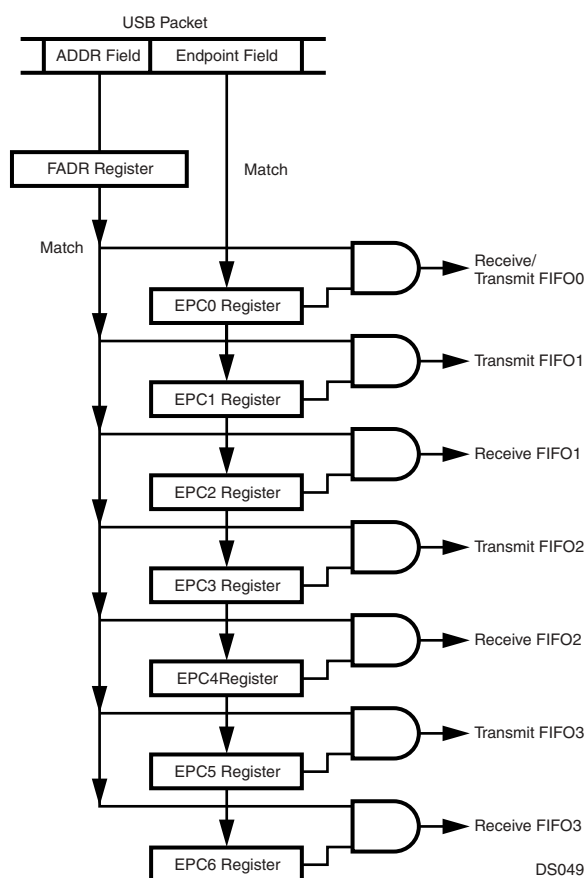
USB Packet

ADDR Field

Endpoint Field

FADR Register

Match

Match

Receive/ Transmit FIFO0

EPC0 Register

Transmit FIFO1

EPC1 Register

Receive FIFO1

EPC2 Register

Transmit FIFO2

EPC3 Register

Receive FIFO2

EPC4Register

Transmit FIFO3

EPC5 Register

Receive FIFO3

EPC6 Register

DS049